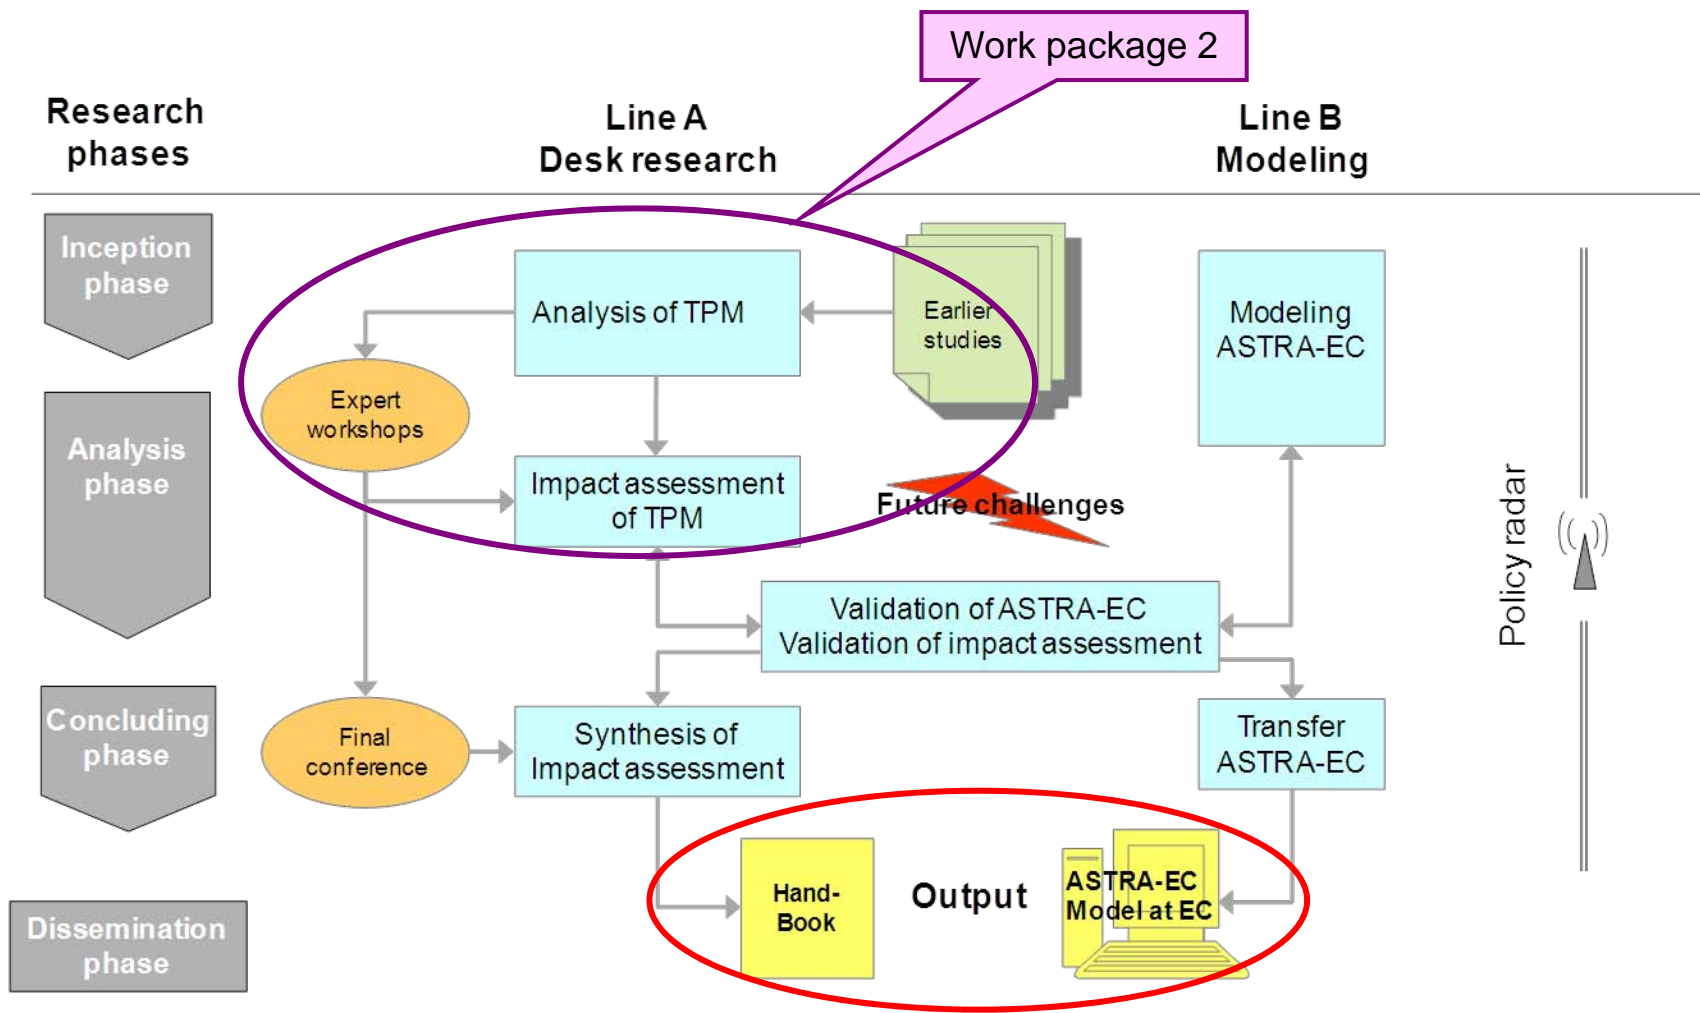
Work package 2

Research phases

Line A
Desk research

Line B
Modeling

Inception phase

Analysis phase

Concluding phase

Dissemination phase

Analysis of TPM

Earlier studies

Modeling ASTRA-EC

Expert workshops

Impact assessment of TPM

Future challenges

Policy radar

Validation of ASTRA-EC
Validation of impact assessment

Final conference

Synthesis of Impact assessment

Transfer ASTRA-EC

Hand-Book

Output

ASTRA-EC Model at EC